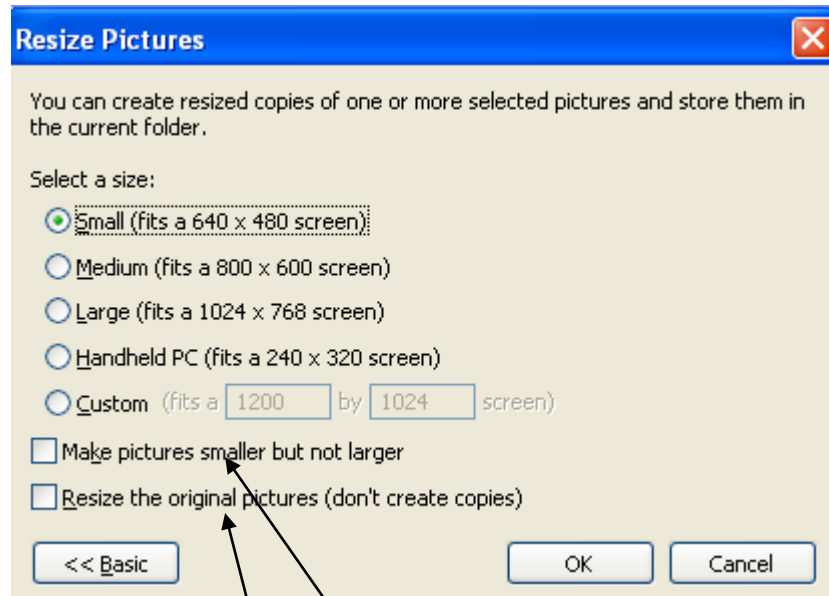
Resize Pictures

You can create resized copies of one or more selected pictures and store them in the current folder.

Select a size:

Small (fits a 640 x 480 screen)

Medium (fits a 800 x 600 screen)

Large (fits a 1024 x 768 screen)

Handheld PC (fits a 240 x 320 screen)

Custom (fits a 1200 by 1024 screen)

Make pictures smaller but not larger

Resize the original pictures (don't create copies)

<< Basic

OK

Cancel